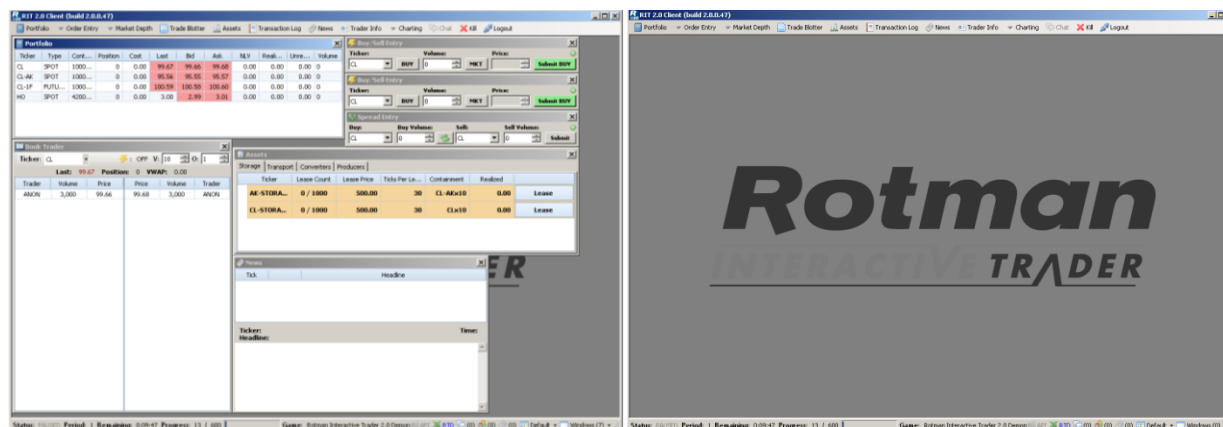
RIT 2.0 Client (build 2.0.0.47)

Portfolio | Order Entry | Market Depth | Trade Blotter | Assets | Transaction Log | News | Trader Info | Charting | Chat | Kill | Logout

Portfolio

| Ticker | Type | Cont... | Position | Cost | Last | Bid | Ask | NLV | Reali... | Unre... | Volume |
|---|---|---|---|---|---|---|---|---|---|---|---|
| CL | SPOT | 1000... | 0 | 0.00 | 99.67 | 99.66 | 99.68 | 0.00 | 0.00 | 0.00 | 0 |
| CL-AK | SPOT | 1000... | 0 | 0.00 | 95.56 | 95.55 | 95.57 | 0.00 | 0.00 | 0.00 | 0 |
| CL-1F | FUTU... | 1000... | 0 | 0.00 | 100.59 | 100.58 | 100.60 | 0.00 | 0.00 | 0.00 | 0 |
| HO | SPOT | 4200... | 0 | 0.00 | 3.00 | 2.99 | 3.01 | 0.00 | 0.00 | 0.00 | 0 |

Buy/Sell Entry
Ticker: CL Volume: 0 Price:
BUY MKT Submit BUY

Buy/Sell Entry
Ticker: CL Volume: 0 Price:
BUY MKT Submit BUY

Spread Entry
Buy: CL Buy Volume: 0 Sell: CL Sell Volume: 0 Submit

Book Trader
Ticker: CL OFF V: 10 O: 1
Last: 99.67 Position: 0 VWAP: 0.00

| Trader | Volume | Price | Price | Volume | Trader |
|---|---|---|---|---|---|
| ANON | 3,000 | 99.66 | 99.68 | 3,000 | ANON |

Assets
Storage | Transport | Converters | Producers

| Ticker | Lease Count | Lease Price | Ticks Per Le... | Containment | Realized | |
|---|---|---|---|---|---|---|
| AK-STORA... | 0 / 1000 | 500.00 | 30 | CL-AKx10 | 0.00 | Lease |
| CL-STORA... | 0 / 1000 | 500.00 | 30 | CLx10 | 0.00 | Lease |

News
| Tick | Headline |
|---|---|

Ticker: Time:
Headline:

ER

Status: Period: 1 Remaining: 0:09:47 Progress: 13 / 600 Game: Rotman Interactive Trader 2.0 Demo RTD (0) (0) (0) Default Windows (7)

RIT 2.0 Client (build 2.0.0.47)

Portfolio | Order Entry | Market Depth | Trade Blotter | Assets | Transaction Log | News | Trader Info | Charting | Chat | Kill | Logout

Rotman
INTERACTIVE TRADER

Status: Period: 1 Remaining: 0:09:47 Progress: 13 / 600 Game: Rotman Interactive Trader 2.0 Demo RTD (0) (0) (0) Default Windows (0)